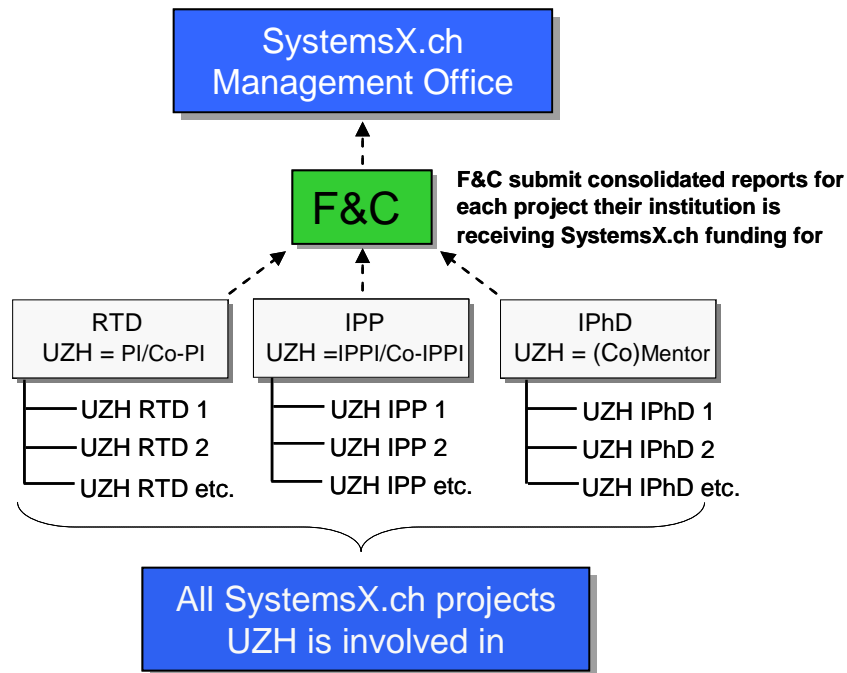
SystemsX.ch
Management Office

F&C

F&C submit consolidated reports for each project their institution is receiving SystemsX.ch funding for

RTD
UZH = PI/Co-PI

UZH RTD 1
UZH RTD 2
UZH RTD etc.

IPP
UZH =IPPI/Co-IPPI

UZH IPP 1
UZH IPP 2
UZH IPP etc.

IPhD
UZH = (Co)Mentor

UZH IPhD 1
UZH IPhD 2
UZH IPhD etc.

All SystemsX.ch projects
UZH is involved in